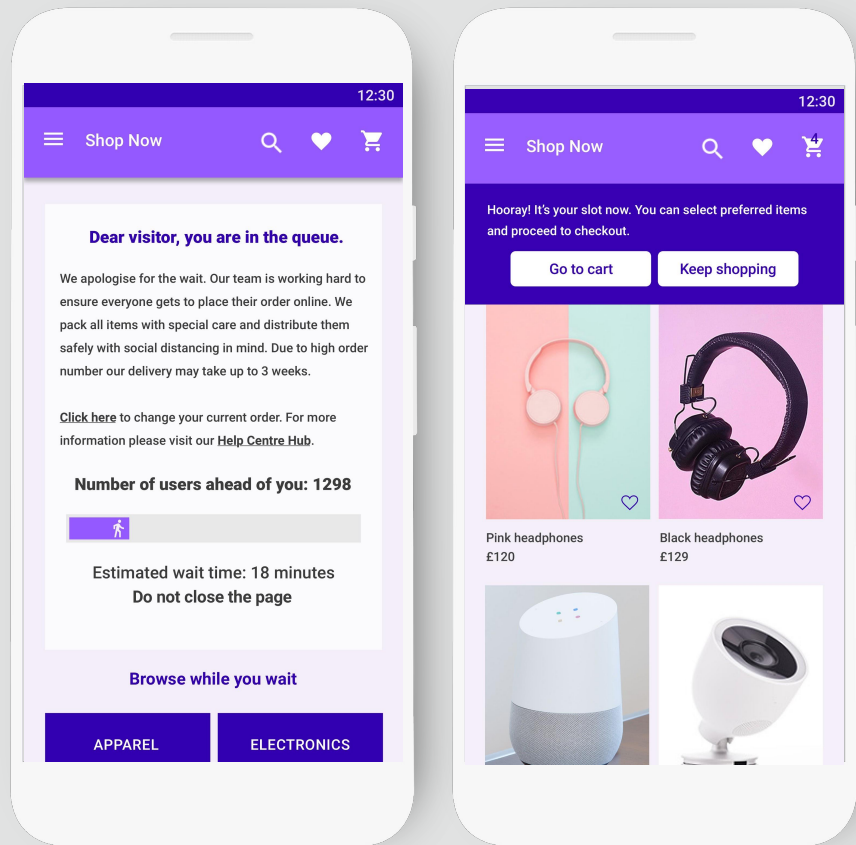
12:30

Shop Now

Dear visitor, you are in the queue.

We apologise for the wait. Our team is working hard to ensure everyone gets to place their order online. We pack all items with special care and distribute them safely with social distancing in mind. Due to high order number our delivery may take up to 3 weeks.

Click here to change your current order. For more information please visit our Help Centre Hub.

Number of users ahead of you: 1298

Estimated wait time: 18 minutes
Do not close the page

Browse while you wait

APPAREL

ELECTRONICS

12:30

Shop Now

4

Hooray! It's your slot now. You can select preferred items and proceed to checkout.

Go to cart

Keep shopping

Pink headphones
£120

Black headphones
£129